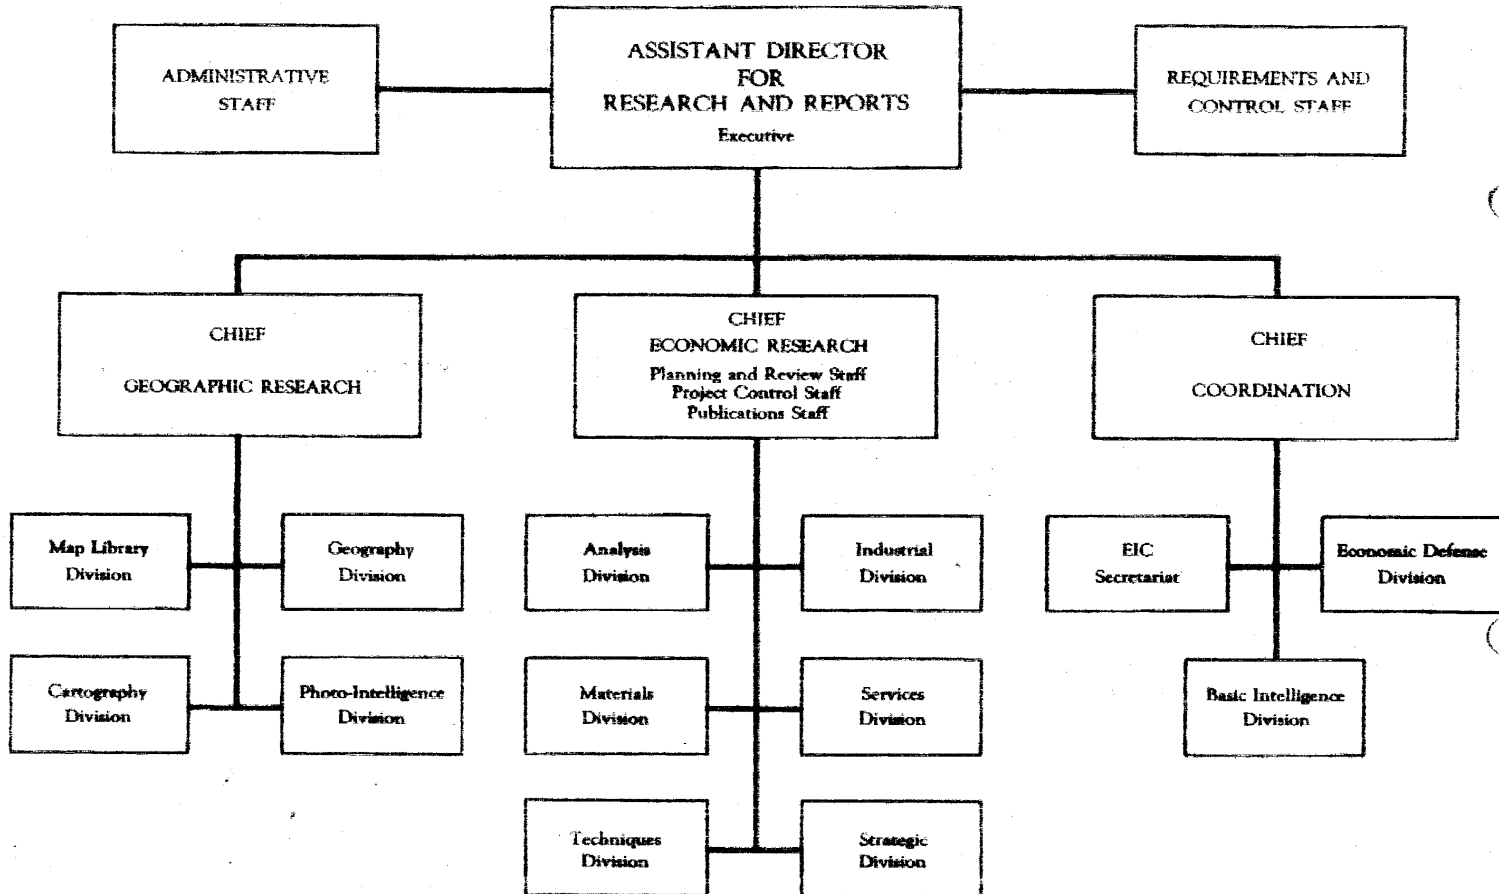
ADMINISTRATIVE STAFF

ASSISTANT DIRECTOR FOR RESEARCH AND REPORTS
Executive

REQUIREMENTS AND CONTROL STAFF

CHIEF
GEOGRAPHIC RESEARCH

CHIEF
ECONOMIC RESEARCH
Planning and Review Staff
Project Control Staff
Publications Staff

CHIEF
COORDINATION

Map Library Division

Geography Division

Cartography Division

Photo-Intelligence Division

Analysis Division

Industrial Division

Materials Division

Services Division

Techniques Division

Strategic Division

EIC Secretariat

Economic Defense Division

Basic Intelligence Division